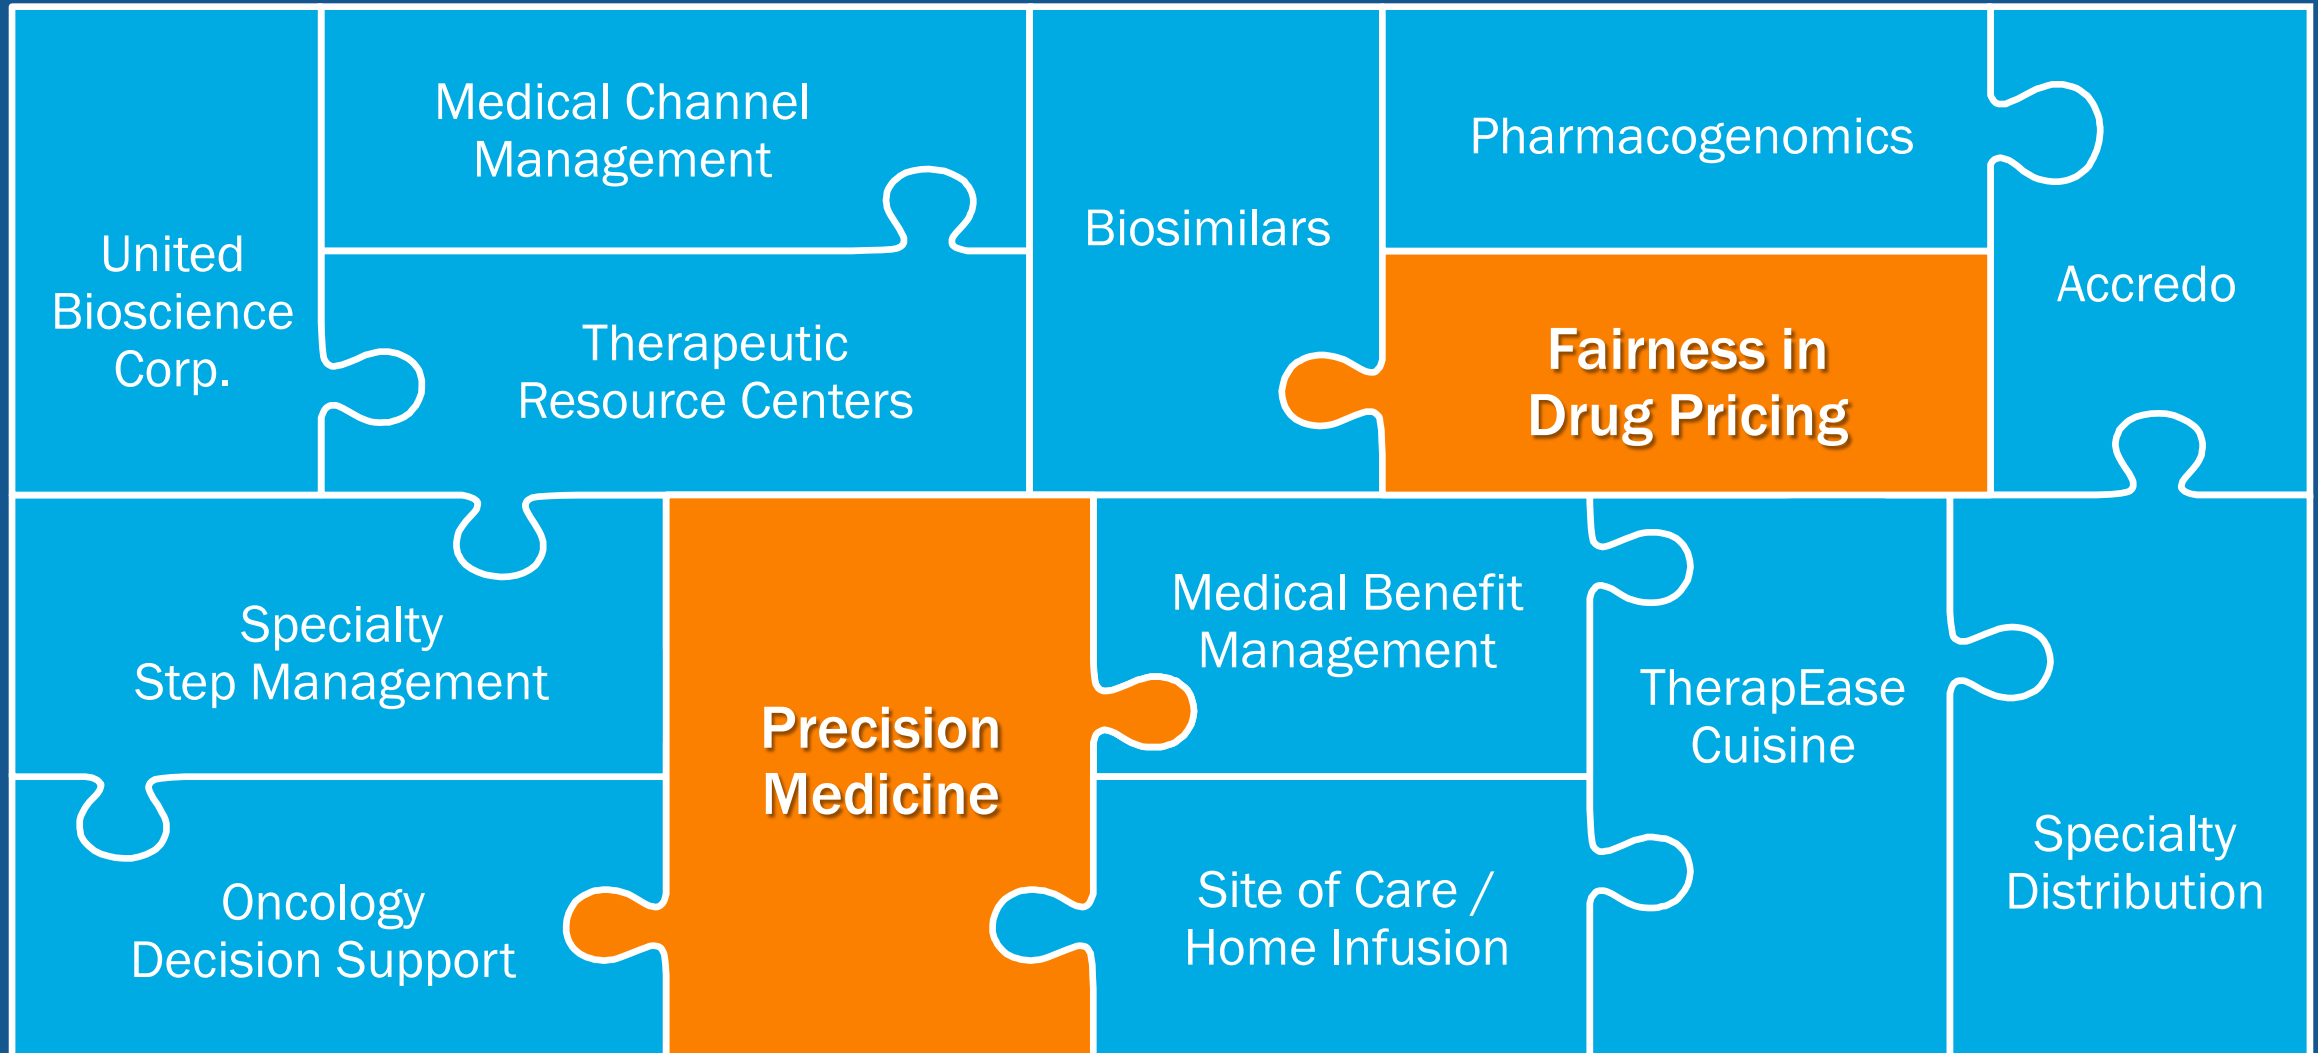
United Bioscience Corp.

Medical Channel Management

Therapeutic Resource Centers

Biosimilars

Pharmacogenomics

Fairness in Drug Pricing

Accredo

Specialty Step Management

Precision Medicine

Medical Benefit Management

TherapEase Cuisine

Oncology Decision Support

Site of Care / Home Infusion

Specialty Distribution